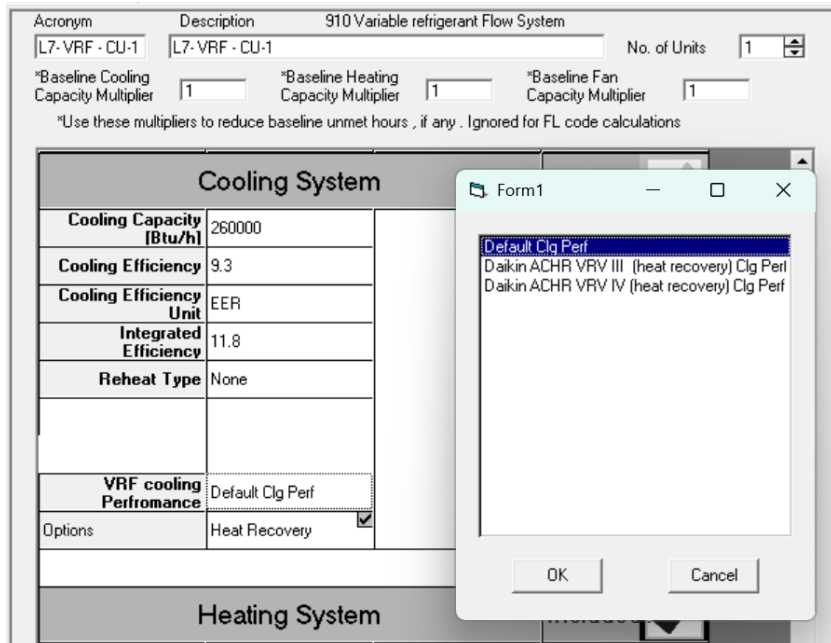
Acronym Description 910 Variable refrigerant Flow System

L7-VRF-CU-1 L7-VRF-CU-1 No. of Units 1

*Baseline Cooling Capacity Multiplier 1 *Baseline Heating Capacity Multiplier 1 *Baseline Fan Capacity Multiplier 1

*Use these multipliers to reduce baseline unmet hours , if any . Ignored for FL code calculations

Cooling System

| Cooling Capacity [Btu/h] | 260000 |
|---|---|
| Cooling Efficiency | 9.3 |
| Cooling Efficiency Unit | EER |
| Integrated Efficiency | 11.8 |
| Reheat Type | None |
| VRF cooling Perfromance | Default Clg Perf |
| Options | Heat Recovery |

Heating System

Form1

Default Clg Perf
Daikin ACHR VRV III (heat recovery) Clg Perf
Daikin ACHR VRV IV (heat recovery) Clg Perf

OK Cancel